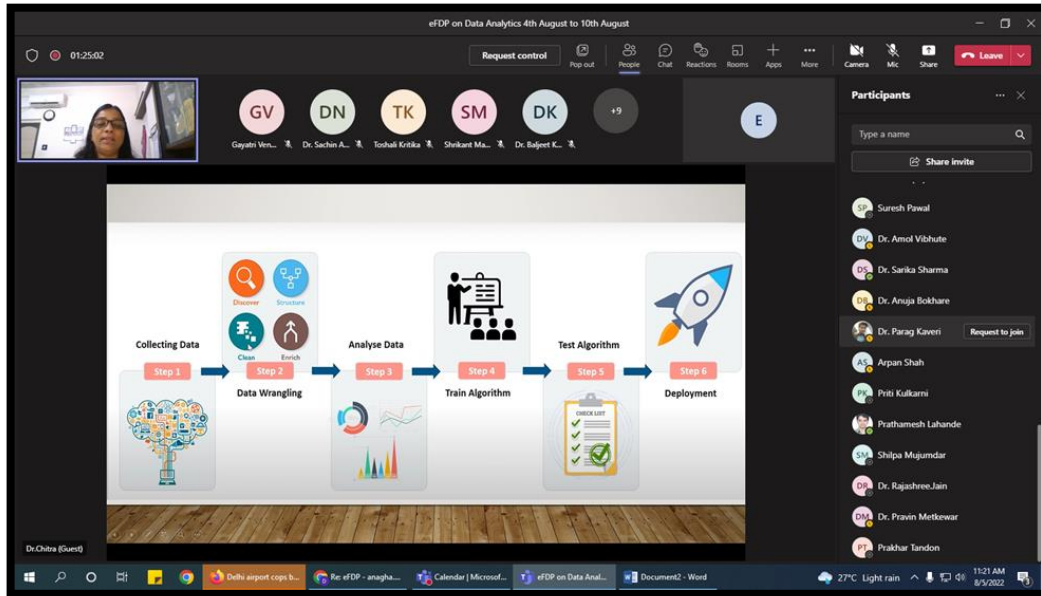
eFDP on Data Analytics 4th August to 10th August

01:25:02

Request control

Pop out People Chat Reactions Rooms Apps More Camera Mic Share Leave

GV Gayatri Ven...
DN Dr. Sachin A...
TK Toshali Kritika
SM Shrikant Ma...
DK Dr. Baljeet K...
+9
E

Participants

Type a name

Share invite

SP Suresh Pawal
DV Dr. Amol Vibhute
DS Dr. Sarika Sharma
DB Dr. Anuja Bokhare
Dr. Parag Kaveri Request to join
AS Arpan Shah
PK Priti Kulkarni
Prathamesh Lahande
SM Shilpa Mujumdar
DR Dr. Rajashree.Jain
DM Dr. Pravin Metkewar
PT Prakhar Tandon

Discover Structure Clean Enrich

Collecting Data
Step 1

Step 2
Data Wrangling

Analyse Data
Step 3

Step 4
Train Algorithm

Test Algorithm
Step 5

CHECK LIST

Step 6
Deployment

Dr.Chitra (Guest)

Delhi airport cops b...
Re: eFDP - anagha...
Calendar | Microsof...
eFDP on Data Anal...
Document2 - Word

27°C Light rain
11:21 AM
8/5/2022